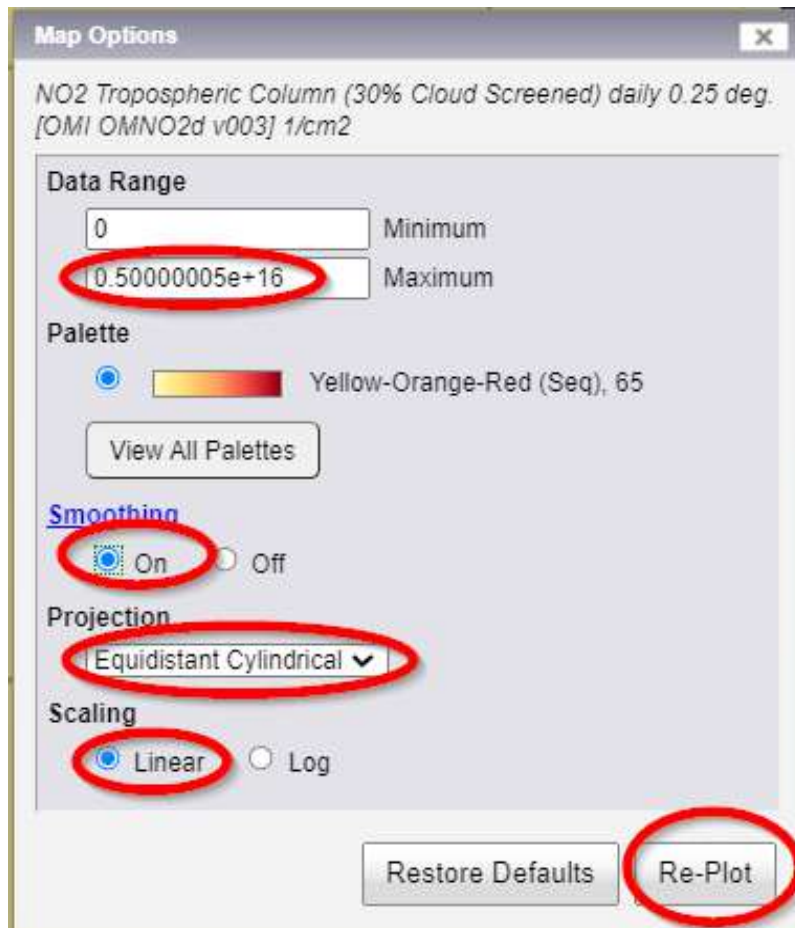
Map Options

x

NO2 Tropospheric Column (30% Cloud Screened) daily 0.25 deg. [OMI OMNO2d v003] 1/cm2

Data Range

0 Minimum

0.50000005e+16 Maximum

Palette

Yellow-Orange-Red (Seq), 65

View All Palettes

Smoothing

On Off

Projection

Equidistant Cylindrical

Scaling

Linear Log

Restore Defaults

Re-Plot